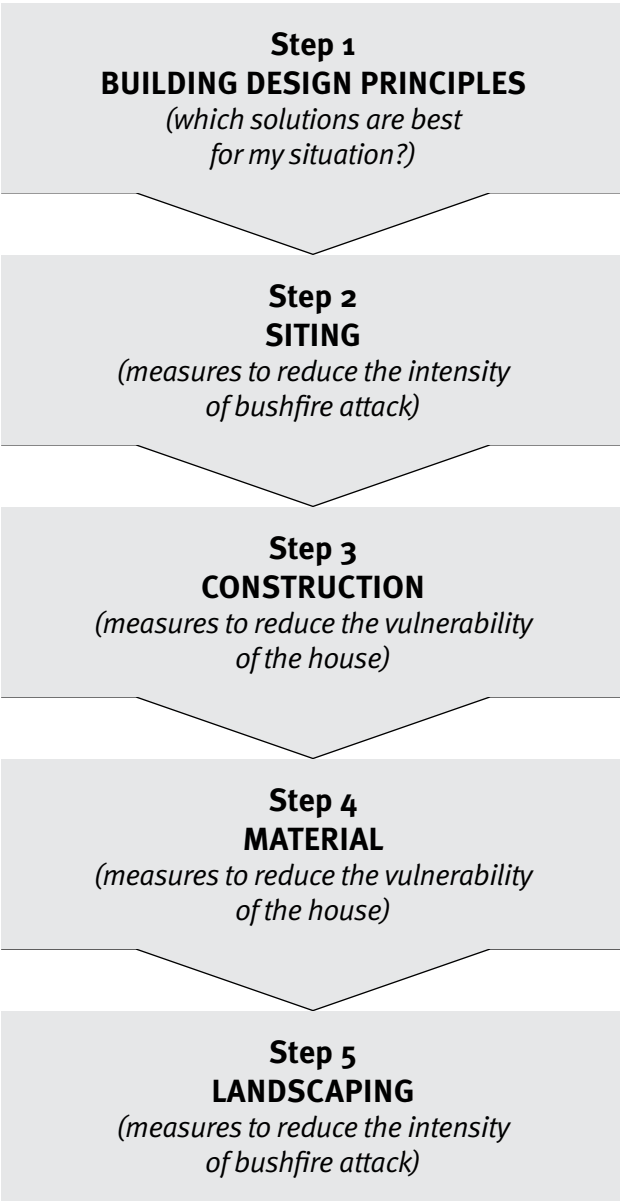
Step 1
BUILDING DESIGN PRINCIPLES
(which solutions are best for my situation?)

Step 2
SITING
(measures to reduce the intensity of bushfire attack)

Step 3
CONSTRUCTION
(measures to reduce the vulnerability of the house)

Step 4
MATERIAL
(measures to reduce the vulnerability of the house)

Step 5
LANDSCAPING
(measures to reduce the intensity of bushfire attack)